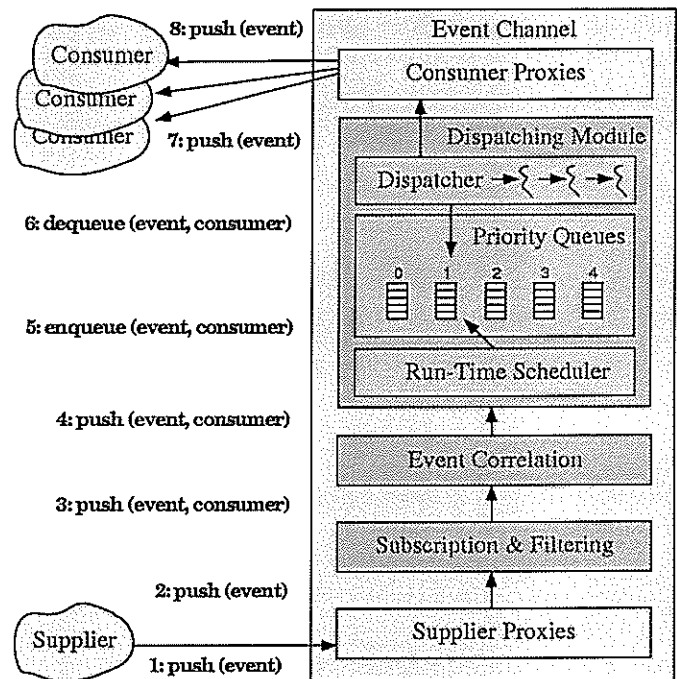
8: push (event)

Consumer
Consumer
Consumer

7: push (event)

Event Channel

Consumer Proxies

Dispatching Module

Dispatcher

Priority Queues

0 1 2 3 4

Run-Time Scheduler

Event Correlation

Subscription & Filtering

Supplier Proxies

6: dequeue (event, consumer)

5: enqueue (event, consumer)

4: push (event, consumer)

3: push (event, consumer)

2: push (event)

Supplier

1: push (event)